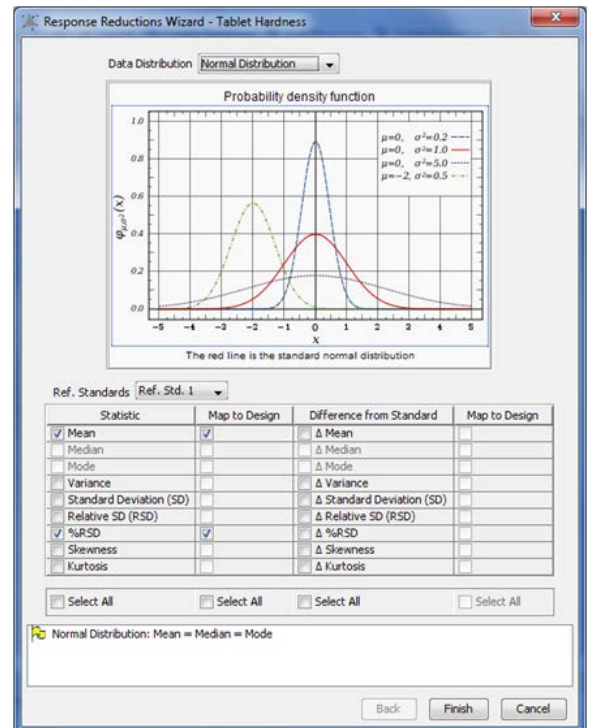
Response Reductions Wizard - Tablet Hardness

Data Distribution Normal Distribution

Probability density function

$\mu=0, \sigma^2=0.2$
$\mu=0, \sigma^2=1.0$
$\mu=0, \sigma^2=5.0$
$\mu=-2, \sigma^2=0.5$

1.0
0.8
0.6
0.4
0.2
0.0

$\varphi_{\mu,\sigma^2}(x)$

-5 -4 -3 -2 -1 0 1 2 3 4 5

$x$

The red line is the standard normal distribution

Ref. Standards Ref. Std. 1

| Statistic | Map to Design | Difference from Standard | Map to Design |
|---|---|---|---|
| Mean | ✓ | Δ Mean | |
| Median | | Δ Median | |
| Mode | | Δ Mode | |
| Variance | | Δ Variance | |
| Standard Deviation (SD) | | Δ Standard Deviation (SD) | |
| Relative SD (RSD) | | Δ Relative SD (RSD) | |
| %RSD | ✓ | Δ %RSD | |
| Skewness | | Δ Skewness | |
| Kurtosis | | Δ Kurtosis | |

Select All Select All Select All Select All

Normal Distribution: Mean = Median = Mode

Back Finish Cancel